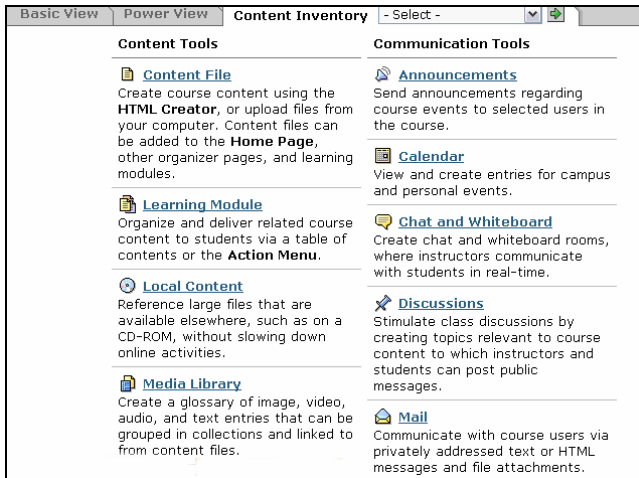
Basic View | Power View | Content Inventory | - Select -

Content Tools

Content File
Create course content using the **HTML Creator**, or upload files from your computer. Content files can be added to the **Home Page**, other organizer pages, and learning modules.

Learning Module
Organize and deliver related course content to students via a table of contents or the **Action Menu**.

Local Content
Reference large files that are available elsewhere, such as on a CD-ROM, without slowing down online activities.

Media Library
Create a glossary of image, video, audio, and text entries that can be grouped in collections and linked to from content files.

Communication Tools

Announcements
Send announcements regarding course events to selected users in the course.

Calendar
View and create entries for campus and personal events.

Chat and Whiteboard
Create chat and whiteboard rooms, where instructors communicate with students in real-time.

Discussions
Stimulate class discussions by creating topics relevant to course content to which instructors and students can post public messages.

Mail
Communicate with course users via privately addressed text or HTML messages and file attachments.